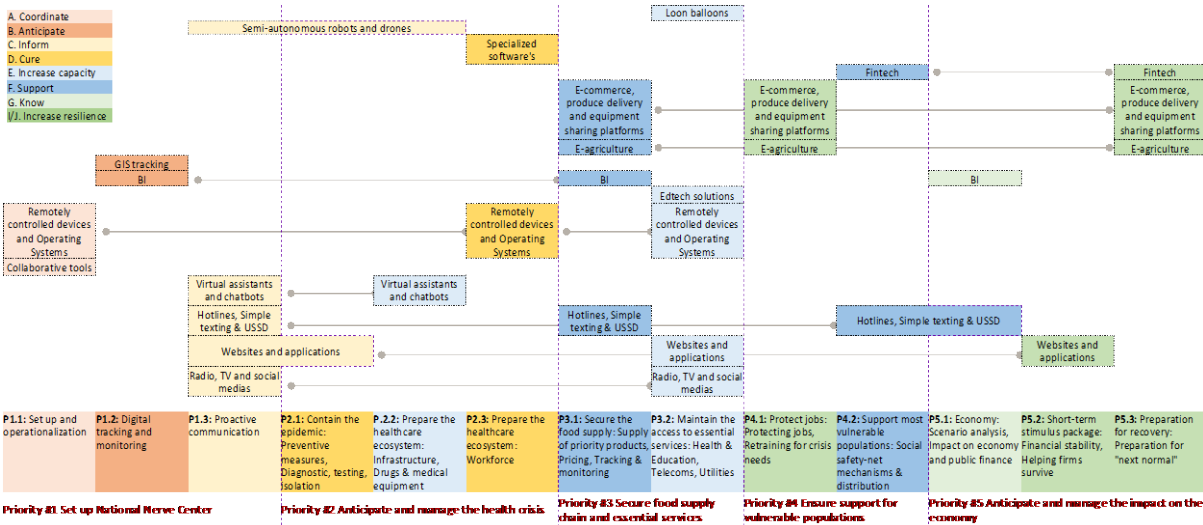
A. Coordinate
B. Anticipate
C. Inform
D. Cure
E. Increase capacity
F. Support
G. Know
I/J. Increase resilience

Semi-autonomous robots and drones

Loon balloons

Specialized software's

Fintech

Fintech

E-commerce, produce delivery and equipment sharing platforms

E-commerce, produce delivery and equipment sharing platforms

E-commerce, produce delivery and equipment sharing platforms

E-agriculture

E-agriculture

E-agriculture

GIS tracking

BI

BI

BI

Edtech solutions

Remotely controlled devices and Operating Systems

Remotely controlled devices and Operating Systems

Remotely controlled devices and Operating Systems

Collaborative tools

Virtual assistants and chatbots

Virtual assistants and chatbots

Hotlines, Simple texting & USSD

Hotlines, Simple texting & USSD

Hotlines, Simple texting & USSD

Websites and applications

Websites and applications

Websites and applications

Radio, TV and social medias

Radio, TV and social medias

P1.1: Set up and operationalization

P1.2: Digital tracking and monitoring

P1.3: Proactive communication

P2.1: Contain the epidemic: Preventive measures, Diagnostic, testing, isolation

P.2.2: Prepare the healthcare ecosystem: Infrastructure, Drugs & medical equipment

P2.3: Prepare the healthcare ecosystem: Workforce

P3.1: Secure the food supply: Supply of priority products, Pricing, Tracking & monitoring

P3.2: Maintain the access to essential services: Health & Education, Telecoms, Utilities

P4.1: Protect jobs: Protecting jobs, Retraining for crisis needs

P4.2: Support most vulnerable populations: Social safety-net mechanisms & distribution

P5.1: Economy: Scenario analysis, Impact on economy and public finance

P5.2: Short-term stimulus package: Financial stability, Helping firms survive

P5.3: Preparation for recovery: Preparation for "next normal"

Priority #1 Set up National Nerve Center

Priority #2 Anticipate and manage the health crisis

Priority #3 Secure food supply chain and essential services

Priority #4 Ensure support for vulnerable populations

Priority #5 Anticipate and manage the impact on the economy